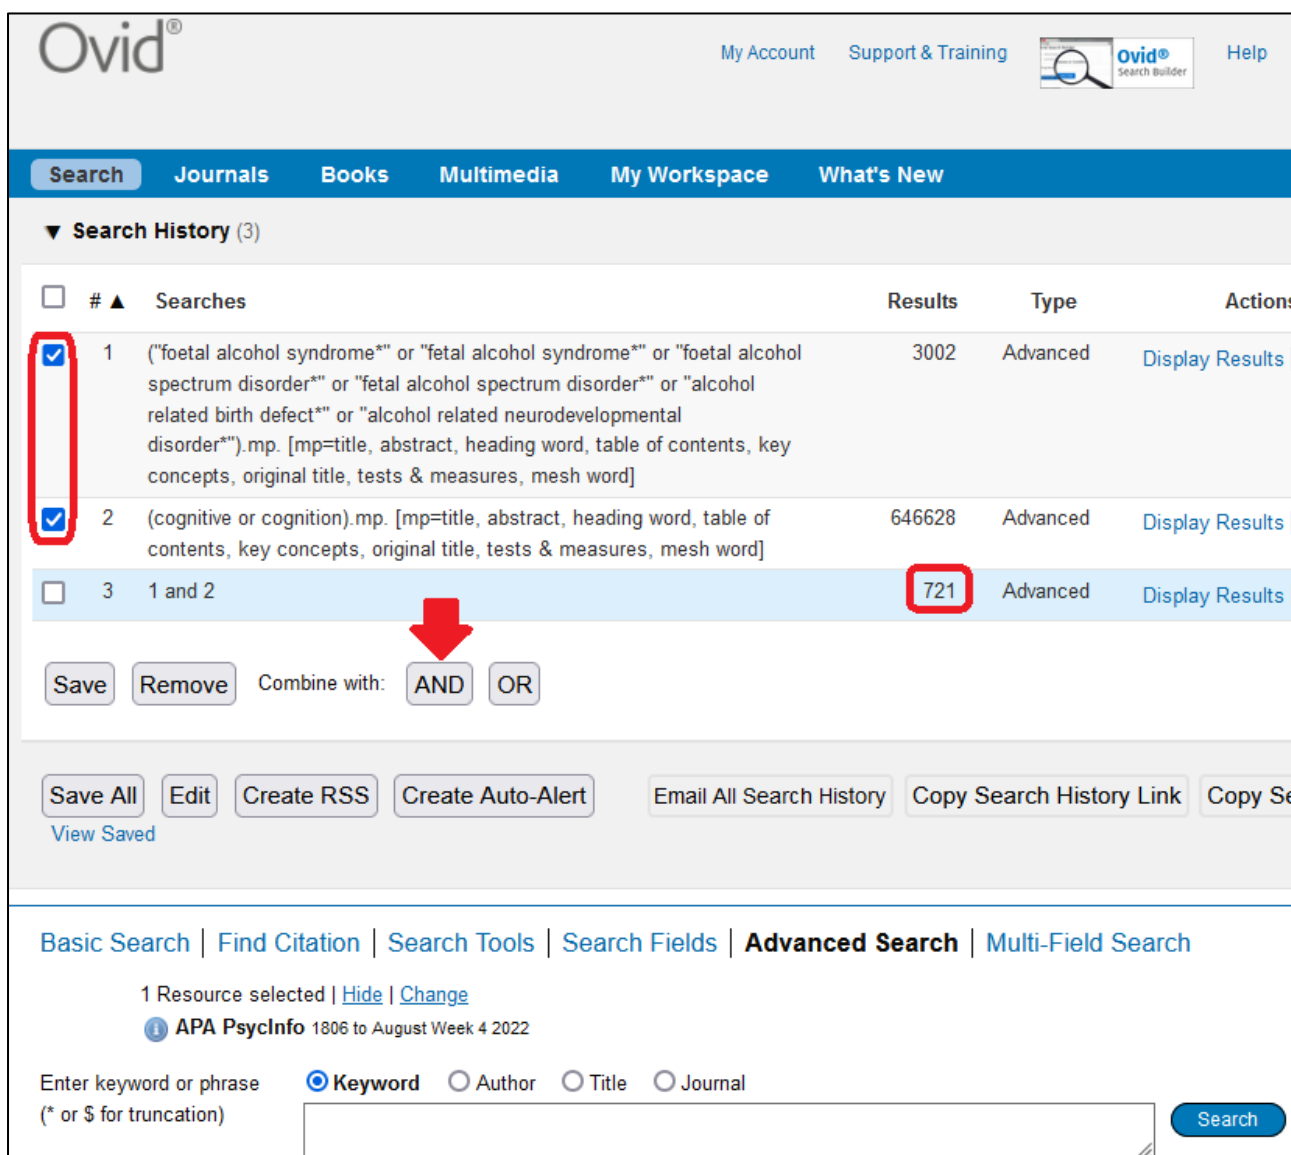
Ovid®

My Account Support & Training Ovid® Search Builder Help

Search Journals Books Multimedia My Workspace What's New

▼ Search History (3)

| | # ▲ | Searches | Results | Type | Actions |
|---|---|---|---|---|---|
| | | | | | |
| ☑ | 1 | ("foetal alcohol syndrome*" or "fetal alcohol syndrome*" or "foetal alcohol spectrum disorder*" or "fetal alcohol spectrum disorder*" or "alcohol related birth defect*" or "alcohol related neurodevelopmental disorder*").mp. [mp=title, abstract, heading word, table of contents, key concepts, original title, tests & measures, mesh word] | 3002 | Advanced | Display Results |
| ☑ | 2 | (cognitive or cognition).mp. [mp=title, abstract, heading word, table of contents, key concepts, original title, tests & measures, mesh word] | 646628 | Advanced | Display Results |
| ☐ | 3 | 1 and 2 | 721 | Advanced | Display Results |

Save Remove Combine with: AND OR

Save All Edit Create RSS Create Auto-Alert Email All Search History Copy Search History Link Copy Se

View Saved

Basic Search | Find Citation | Search Tools | Search Fields | Advanced Search | Multi-Field Search

1 Resource selected | Hide | Change

APA PsycInfo 1806 to August Week 4 2022

Enter keyword or phrase (* or $ for truncation)

Keyword Author Title Journal

Search